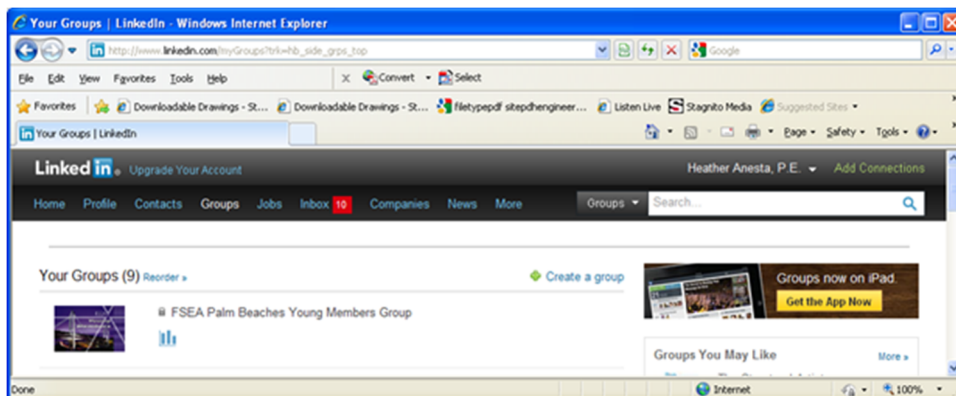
Your Groups | LinkedIn - Windows Internet Explorer

http://www.linkedin.com/myGroups?trk=hb_side_grps_top

Google

File Edit View Favorites Tools Help

Convert Select

Favorites Downloadable Drawings - St... Downloadable Drawings - St... filetypepdf sitepdhengineer... Listen Live Stagnito Media Suggested Sites

Your Groups | LinkedIn

Page Safety Tools

Linked in. Upgrade Your Account

Heather Anesta, P.E. Add Connections

Home Profile Contacts Groups Jobs Inbox 10 Companies News More

Groups Search...

Your Groups (9) Reorder »

Create a group

FSEA Palm Beaches Young Members Group

Groups now on iPad.

Get the App Now

Groups You May Like

More »

Done

Internet

100%